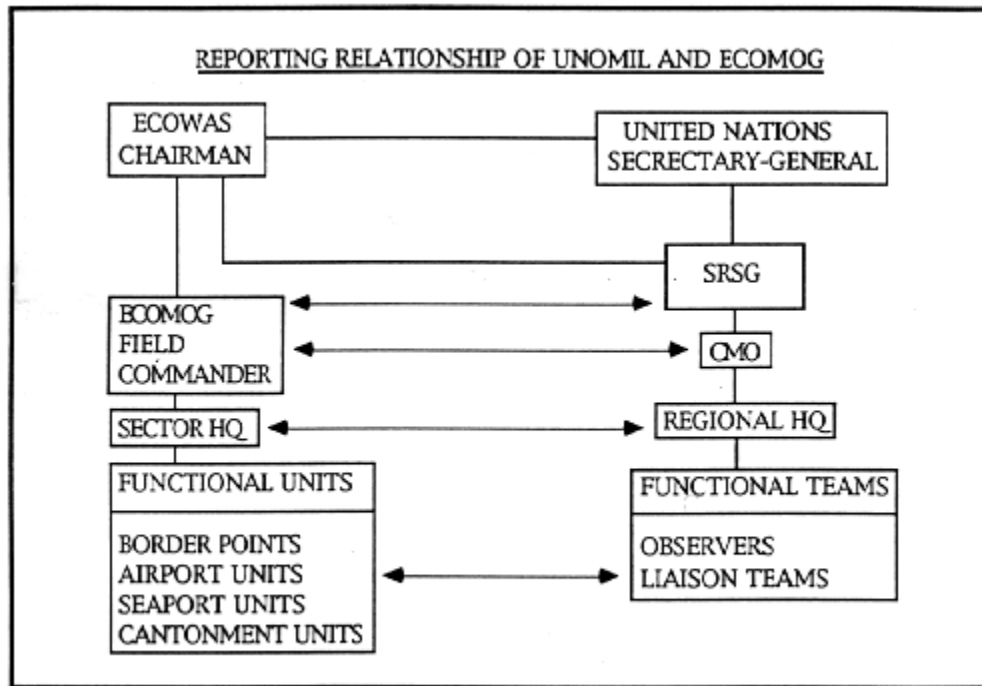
REPORTING RELATIONSHIP OF UNOMIL AND ECOMOG

ECOWAS CHAIRMAN

UNITED NATIONS SECRECTARY-GENERAL

SRSG

ECOMOG FIELD COMMANDER

CMO

SECTOR HQ

REGIONAL HQ

FUNCTIONAL UNITS

BORDER POINTS
AIRPORT UNITS
SEAPORT UNITS
CANTONMENT UNITS

FUNCTIONAL TEAMS

OBSERVERS
LIAISON TEAMS